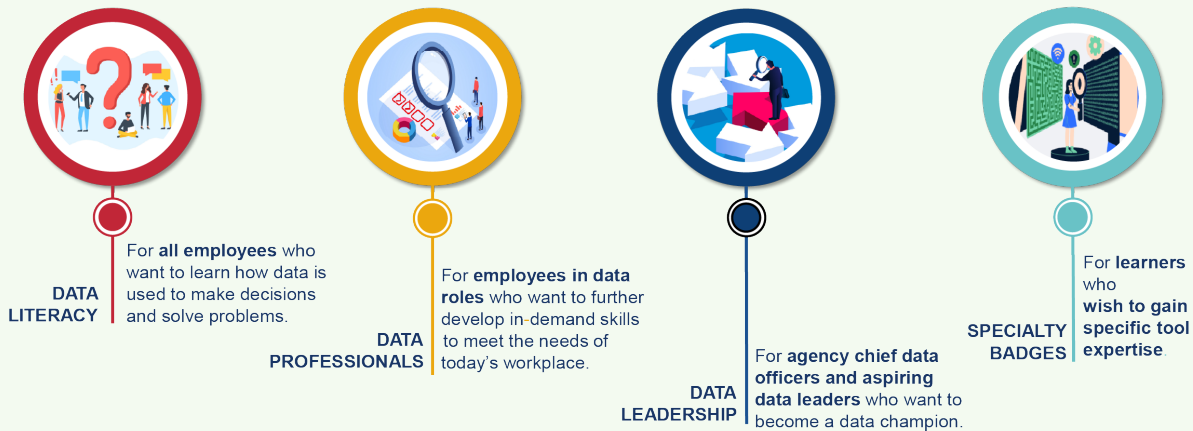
DATA LITERACY

For **all employees** who want to learn how data is used to make decisions and solve problems.

DATA PROFESSIONALS

For **employees in data roles** who want to further develop in-demand skills to meet the needs of today's workplace.

DATA LEADERSHIP

For **agency chief data officers and aspiring data leaders** who want to become a data champion.

SPECIALTY BADGES

For **learners** who **wish to gain specific tool expertise**.